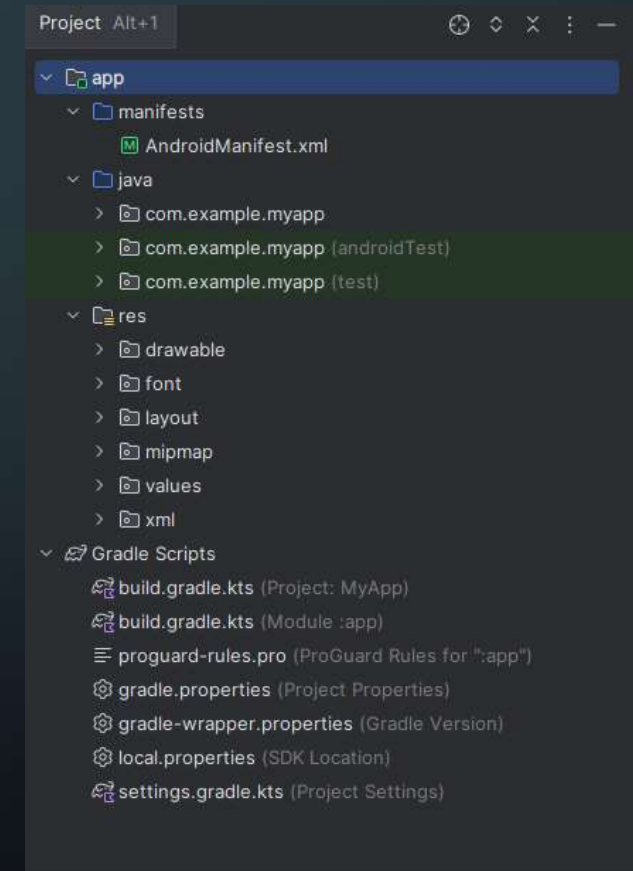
Project Alt+1

app
manifests
AndroidManifest.xml
java
com.example.myapp
com.example.myapp (androidTest)
com.example.myapp (test)
res
drawable
font
layout
mipmap
values
xml
Gradle Scripts
build.gradle.kts (Project: MyApp)
build.gradle.kts (Module :app)
proguard-rules.pro (ProGuard Rules for ":app")
gradle.properties (Project Properties)
gradle-wrapper.properties (Gradle Version)
local.properties (SDK Location)
settings.gradle.kts (Project Settings)